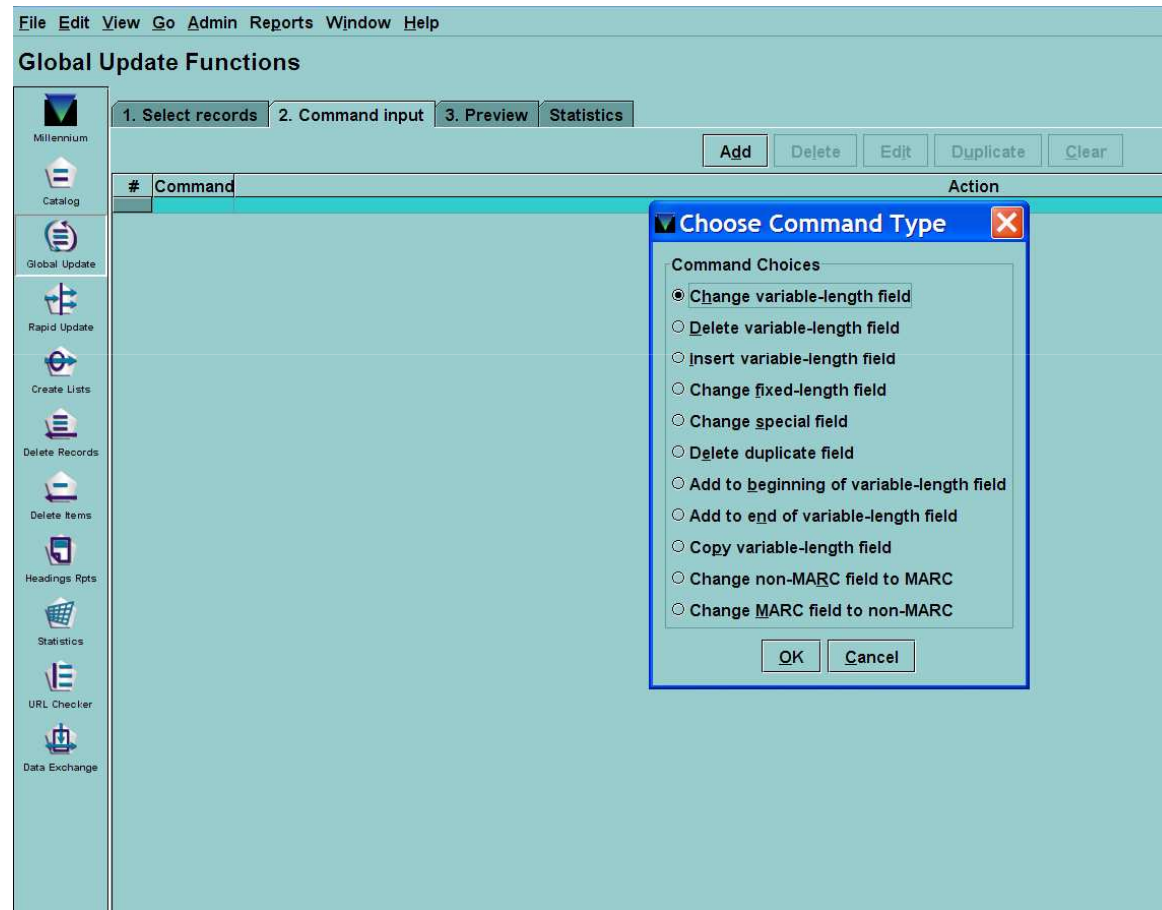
File Edit View Go Admin Reports Window Help

Global Update Functions

Millennium
Catalog
Global Update
Rapid Update
Create Lists
Delete Records
Delete Items
Headings Rpts
Statistics
URL Checker
Data Exchange

1. Select records | 2. Command input | 3. Preview | Statistics

Add | Delete | Edit | Duplicate | Clear

| # | Command | Action |
|---|---|---|

Choose Command Type

Command Choices
◉ Change variable-length field
○ Delete variable-length field
○ Insert variable-length field
○ Change fixed-length field
○ Change special field
○ Delete duplicate field
○ Add to beginning of variable-length field
○ Add to end of variable-length field
○ Copy variable-length field
○ Change non-MARC field to MARC
○ Change MARC field to non-MARC

OK | Cancel